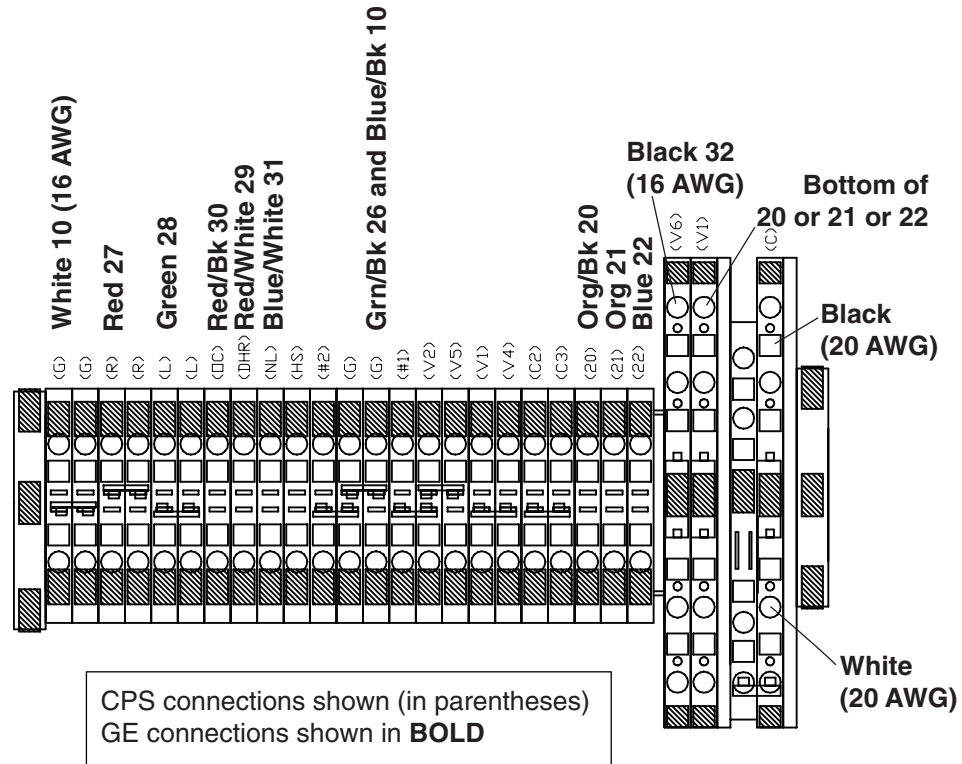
White 10 (16 AWG)
Red 27
Green 28
Red/Bk 30
Red/White 29
Blue/White 31
Grn/Bk 26 and Blue/Bk 10
Org/Bk 20
Org 21
Blue 22

(G) (G) (R) (R) (L) (L) (DC) (DHR) (NL) (HS) (#2) (G) (G) (#1) (V2) (V5) (V1) (V4) (C2) (C3) (20) (21) (22)

Black 32
(16 AWG)
(V6) (V1)

Bottom of
20 or 21 or 22
(C)

Black
(20 AWG)

White
(20 AWG)

CPS connections shown (in parentheses)
GE connections shown in **BOLD**